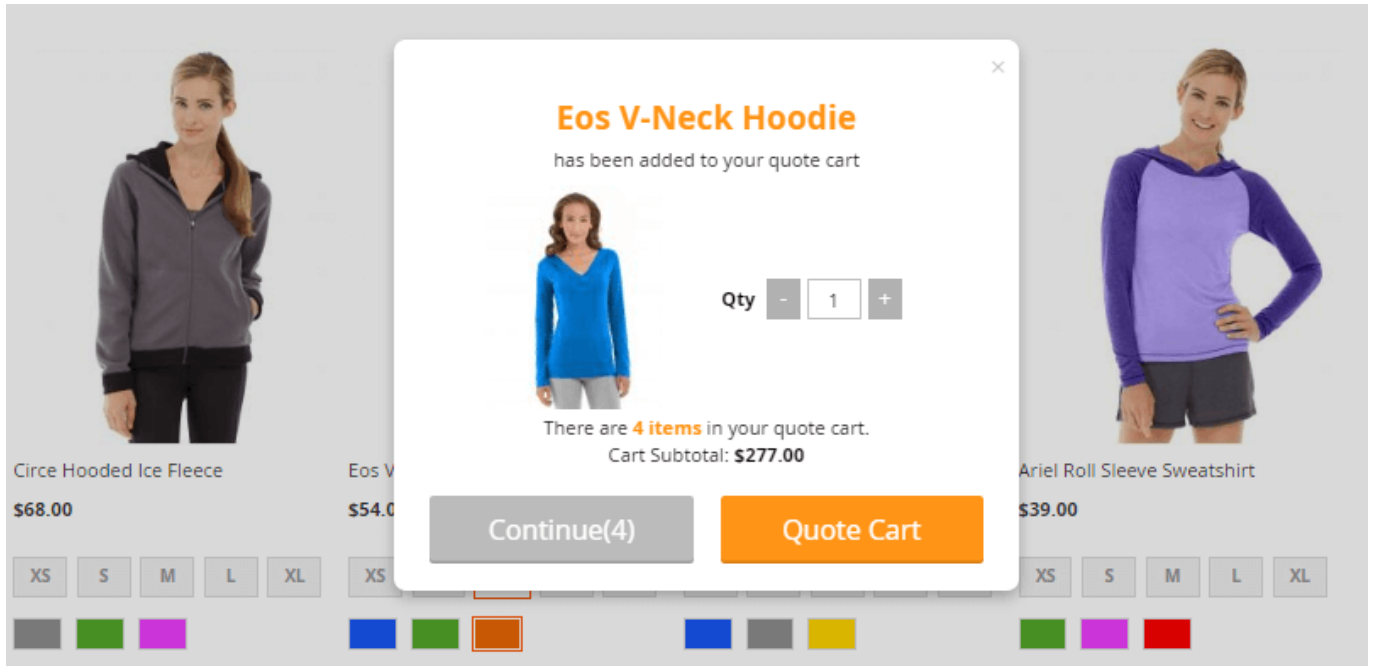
Circe Hooded Ice Fleece

$68.00

XS S M L XL

Eos V

$54.0

XS

×

Eos V-Neck Hoodie

has been added to your quote cart

Qty - 1 +

There are 4 items in your quote cart.

Cart Subtotal: $277.00

Continue(4)

Quote Cart

Ariel Roll Sleeve Sweatshirt

$39.00

XS S M L XL